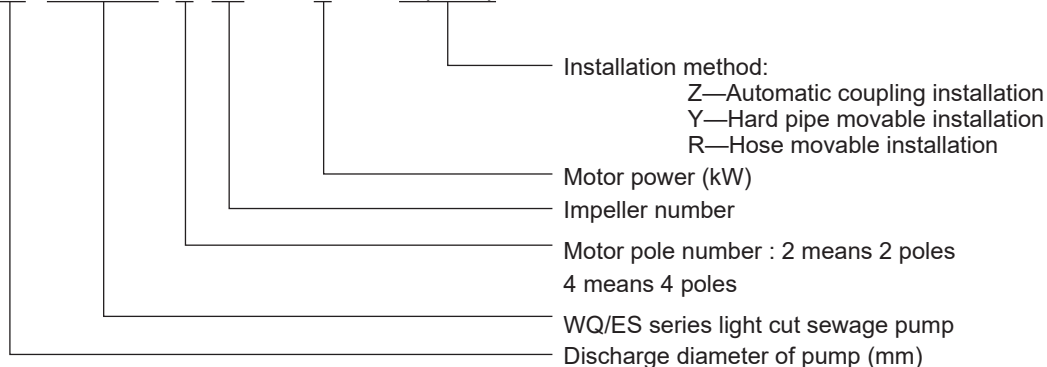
Installation method:
Z—Automatic coupling installation
Y—Hard pipe movable installation
R—Hose movable installation

Motor power (kW)

Impeller number

Motor pole number : 2 means 2 poles
4 means 4 poles

WQ/ES series light cut sewage pump

Discharge diameter of pump (mm)